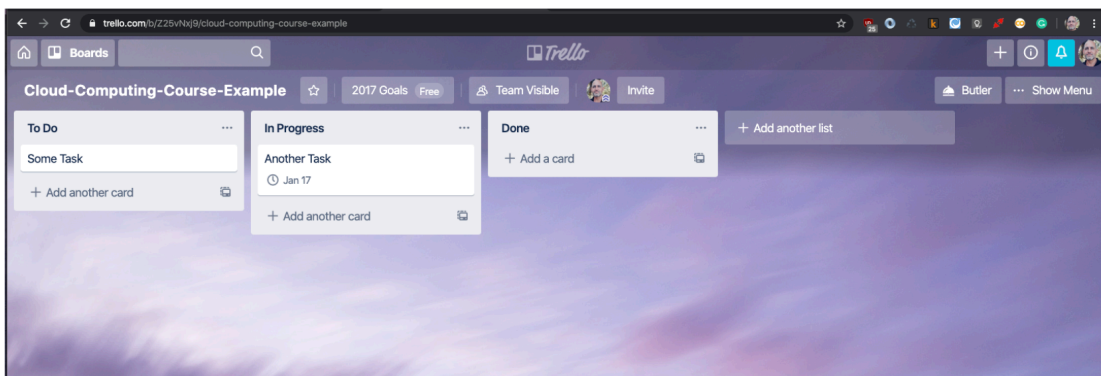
trello.com/b/Z25vNxj9/cloud-computing-course-example

Boards

Trello

Cloud-Computing-Course-Example

2017 Goals Free

Team Visible

Invite

Butler

··· Show Menu

To Do

···

Some Task

+ Add another card

In Progress

···

Another Task

Jan 17

+ Add another card

Done

···

+ Add a card

+ Add another list